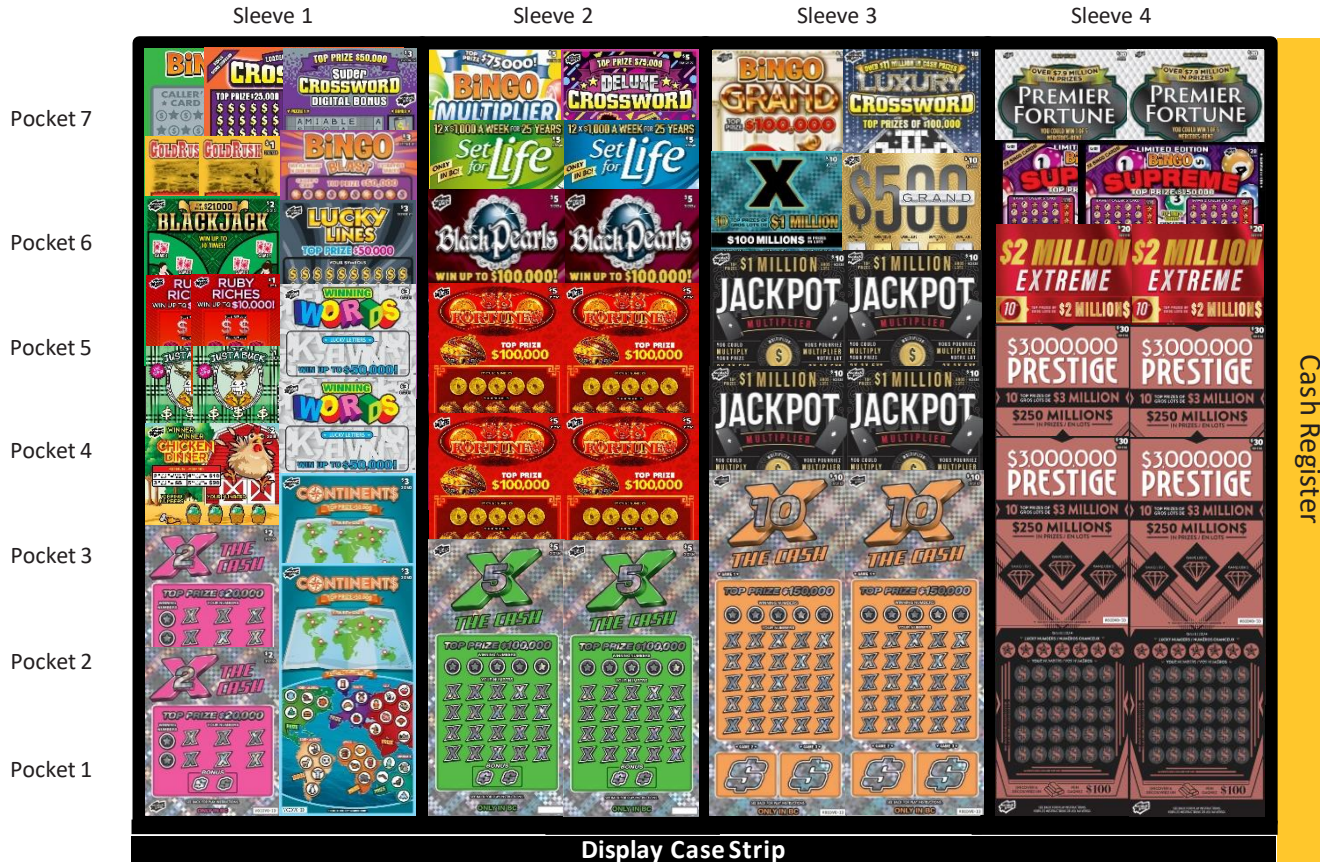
Sleeve 1 Sleeve 2 Sleeve 3 Sleeve 4

Pocket 7

Pocket 6

Pocket 5

Pocket 4

Pocket 3

Pocket 2

Pocket 1

BINGO CROSSWORD TOP PRIZE $50,000 Super CROSSWORD DIGITAL BONUS

GOLD RUSH GOLD RUSH BINGO BLAST

BLACKJACK LUCKY LINES TOP PRIZE $50000

RUBY RICHES RUBY RICHES WIN UP TO $10,000! WINNING WORDS

JUST A BUCK JUST A BUCK WINNING WORDS

CHICKEN DINNER CONTINENTS

2X THE CASH TOP PRIZE $20,000 CONTINENTS

2X THE CASH TOP PRIZE $20,000

$75,000! BINGO MULTIPLIER DELUXE CROSSWORD

Set for Life Set for Life

Black Pearls Black Pearls WIN UP TO $100,000! WIN UP TO $100,000!

FORTUNE FORTUNE TOP PRIZE $100,000 TOP PRIZE $100,000

FORTUNE FORTUNE TOP PRIZE $100,000 TOP PRIZE $100,000

5X THE CASH 5X THE CASH TOP PRIZE $100,000 TOP PRIZE $100,000

ONLY IN BC ONLY IN BC

BINGO GRAND $100,000 LUXURY CROSSWORD TOP PRIZES OF $100,000

X $1 MILLION $100 MILLIONS $500 GRAND

$1 MILLION JACKPOT MULTIPLIER $1 MILLION JACKPOT MULTIPLIER

$1 MILLION JACKPOT MULTIPLIER $1 MILLION JACKPOT MULTIPLIER

10X THE CASH 10X THE CASH TOP PRIZE $150,000 TOP PRIZE $150,000

ONLY IN BC ONLY IN BC

OVER $7.9 MILLION IN PRIZES PREMIER FORTUNE OVER $7.9 MILLION IN PRIZES PREMIER FORTUNE

SUPREME LIMITED EDITION BINGO SUPREME TOP PRIZE $150,000

$2 MILLION EXTREME $2 MILLION EXTREME $2 MILLIONS $2 MILLIONS

$3000000 PRESTIGE $3000000 PRESTIGE $3 MILLION $3 MILLION $250 MILLIONS $250 MILLIONS

$3000000 PRESTIGE $3000000 PRESTIGE $3 MILLION $3 MILLION $250 MILLIONS $250 MILLIONS

$100 $100

Cash Register

Display Case Strip